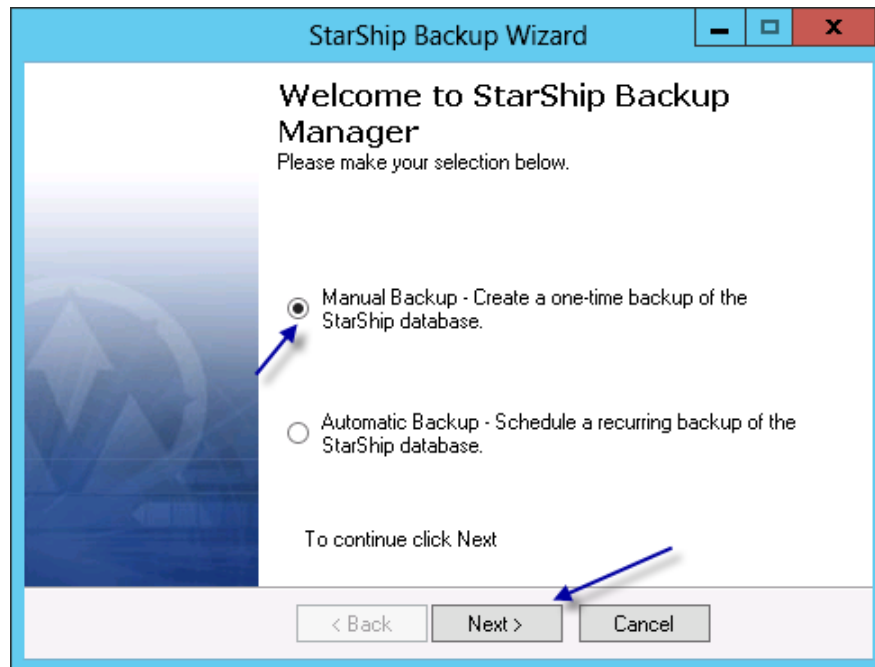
StarShip Backup Wizard

Welcome to StarShip Backup Manager
Please make your selection below.

Manual Backup - Create a one-time backup of the StarShip database.

Automatic Backup - Schedule a recurring backup of the StarShip database.

To continue click Next

< Back
Next >
Cancel